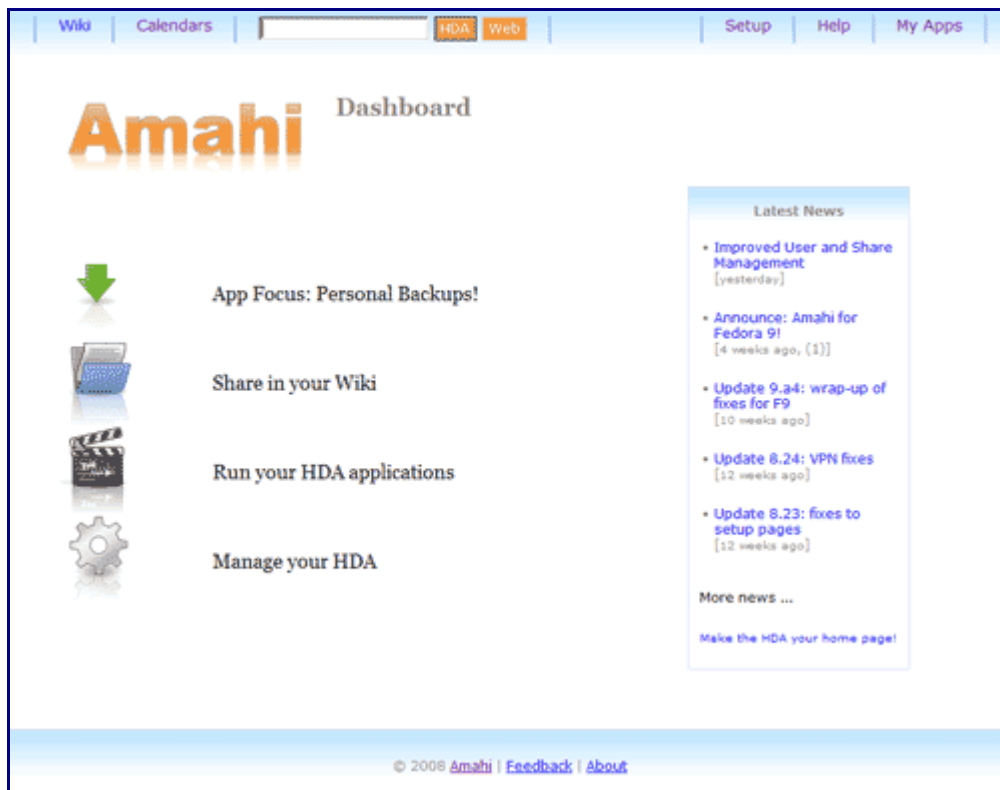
Wiki | Calendars | HDA Web | Setup | Help | My Apps

Amahi

Dashboard

App Focus: Personal Backups!

Share in your Wiki

Run your HDA applications

Manage your HDA

Latest News

• Improved User and Share Management
[yesterday]

• Announce: Amahi for Fedora 9!
[4 weeks ago, (1)]

• Update 9.a4: wrap-up of fixes for F9
[10 weeks ago]

• Update 8.24: VPN fixes
[12 weeks ago]

• Update 8.23: fixes to setup pages
[12 weeks ago]

More news ...

Make the HDA your home page!

© 2008 Amahi | Feedback | About